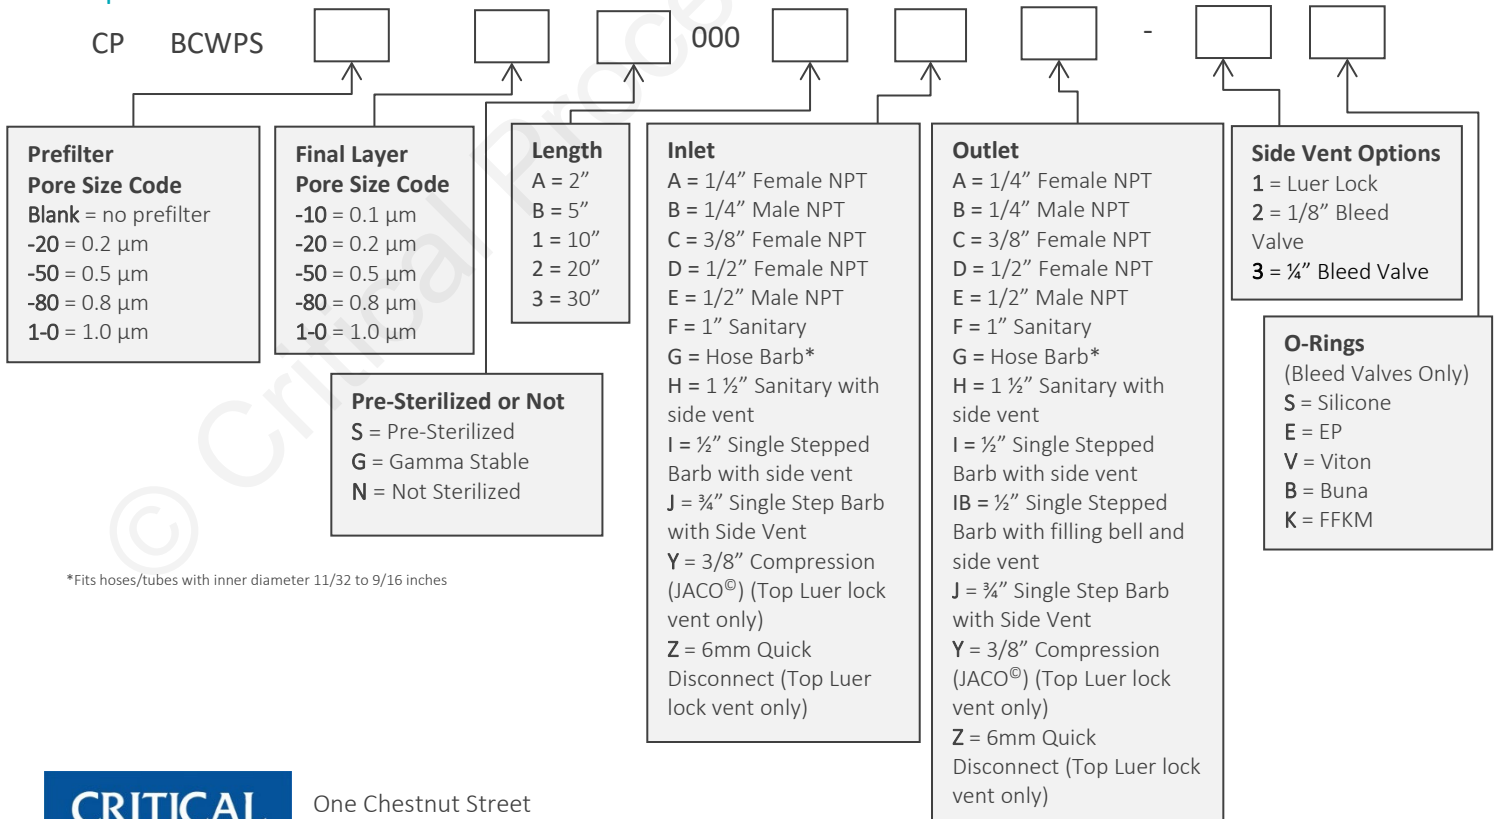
CP BCWPS 000 -

Prefilter
Pore Size Code
Blank = no prefilter
-20 = 0.2 µm
-50 = 0.5 µm
-80 = 0.8 µm
1-0 = 1.0 µm

Final Layer
Pore Size Code
-10 = 0.1 µm
-20 = 0.2 µm
-50 = 0.5 µm
-80 = 0.8 µm
1-0 = 1.0 µm

Length
A = 2”
B = 5”
1 = 10”
2 = 20”
3 = 30”

Inlet
A = 1/4” Female NPT
B = 1/4” Male NPT
C = 3/8” Female NPT
D = 1/2” Female NPT
E = 1/2” Male NPT
F = 1” Sanitary
G = Hose Barb*
H = 1 ½” Sanitary with side vent
I = ½” Single Stepped Barb with side vent
J = ¾” Single Step Barb with Side Vent
Y = 3/8” Compression (JACO©) (Top Luer lock vent only)
Z = 6mm Quick Disconnect (Top Luer lock vent only)

Outlet
A = 1/4” Female NPT
B = 1/4” Male NPT
C = 3/8” Female NPT
D = 1/2” Female NPT
E = 1/2” Male NPT
F = 1” Sanitary
G = Hose Barb*
H = 1 ½” Sanitary with side vent
I = ½” Single Stepped Barb with side vent
IB = ½” Single Stepped Barb with filling bell and side vent
J = ¾” Single Step Barb with Side Vent
Y = 3/8” Compression (JACO©) (Top Luer lock vent only)
Z = 6mm Quick Disconnect (Top Luer lock vent only)

Side Vent Options
1 = Luer Lock
2 = 1/8” Bleed Valve
3 = ¼” Bleed Valve

O-Rings
(Bleed Valves Only)
S = Silicone
E = EP
V = Viton
B = Buna
K = FFKM

Pre-Sterilized or Not
S = Pre-Sterilized
G = Gamma Stable
N = Not Sterilized

*Fits hoses/tubes with inner diameter 11/32 to 9/16 inches

© Critical Process

CRITICAL

One Chestnut Street